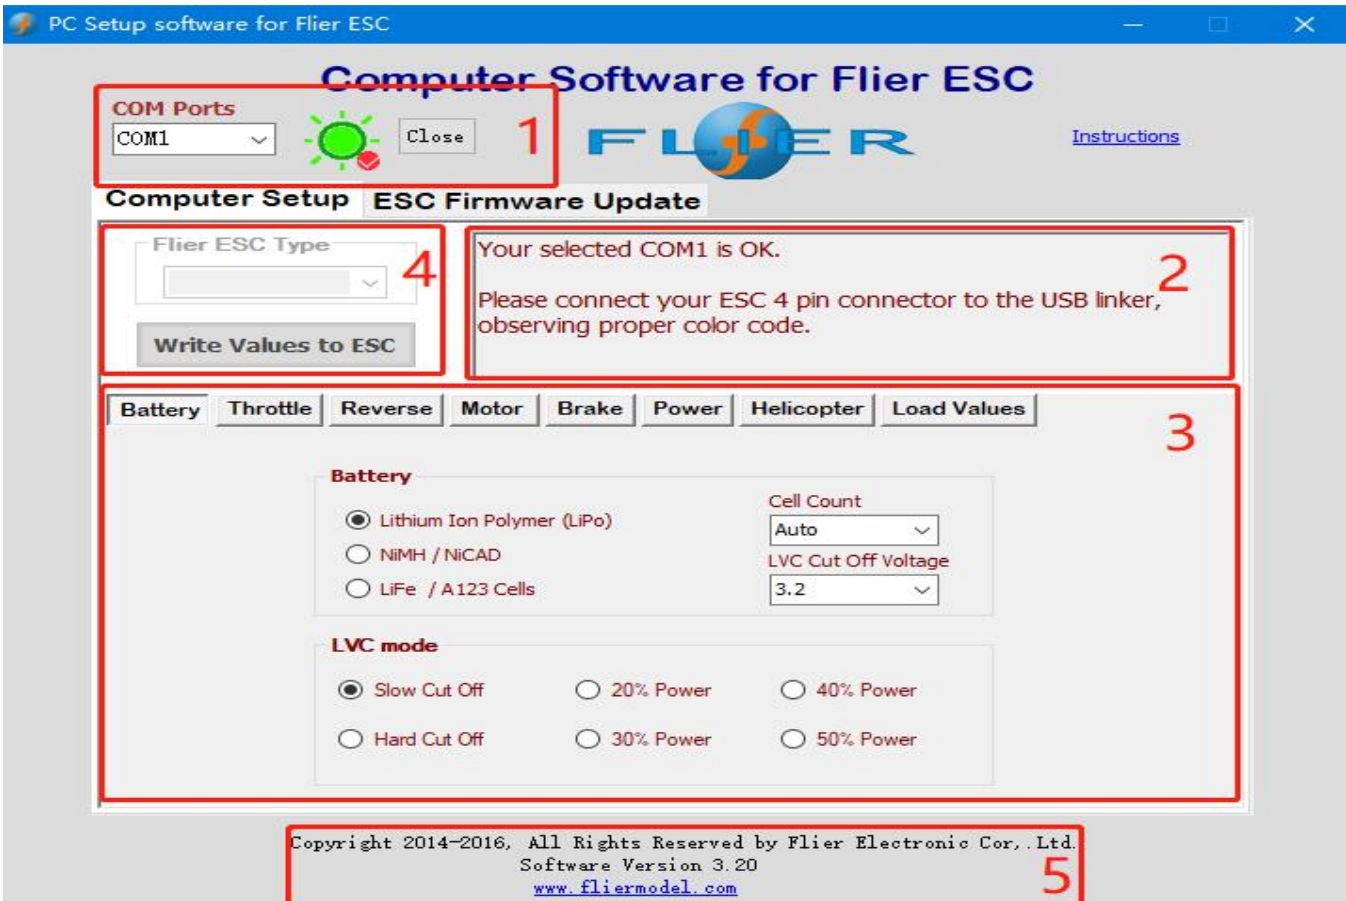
PC Setup software for Flier ESC

Computer Software for Flier ESC

COM Ports
COM1
Close
1

FLIER

Instructions

Computer Setup
ESC Firmware Update

Flier ESC Type
4
Write Values to ESC

Your selected COM1 is OK.

Please connect your ESC 4 pin connector to the USB linker, observing proper color code.
2

Battery
Throttle
Reverse
Motor
Brake
Power
Helicopter
Load Values
3

Battery
Lithium Ion Polymer (LiPo)
NiMH / NiCAD
LiFe / A123 Cells
Cell Count
Auto
LVC Cut Off Voltage
3.2

LVC mode
Slow Cut Off
20% Power
40% Power
Hard Cut Off
30% Power
50% Power

Copyright 2014-2016, All Rights Reserved by Flier Electronic Cor,.Ltd.
Software Version 3.20
www.fliermodel.com
5